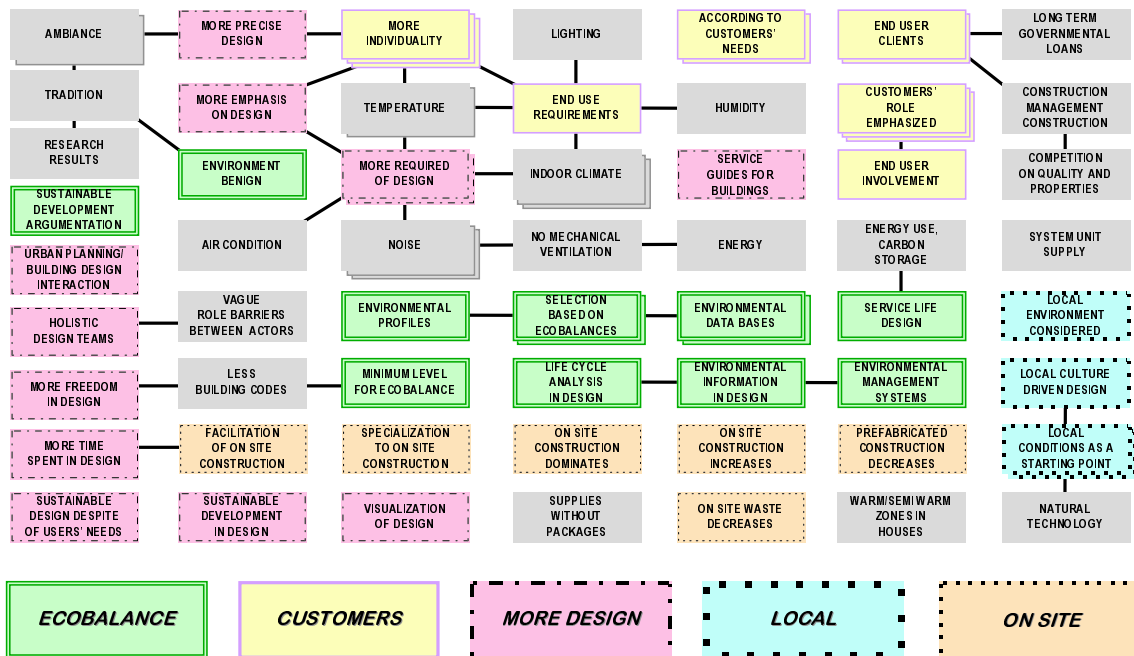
AMBIANCE

MORE PRECISE DESIGN

MORE INDIVIDUALITY

LIGHTING

ACCORDING TO CUSTOMERS' NEEDS

END USER CLIENTS

LONG TERM GOVERNMENTAL LOANS

TRADITION

MORE EMPHASIS ON DESIGN

TEMPERATURE

END USE REQUIREMENTS

HUMIDITY

CUSTOMERS' ROLE EMPHASIZED

CONSTRUCTION MANAGEMENT CONSTRUCTION

RESEARCH RESULTS

ENVIRONMENT BENIGN

MORE REQUIRED OF DESIGN

INDOOR CLIMATE

SERVICE GUIDES FOR BUILDINGS

END USER INVOLVEMENT

COMPETITION ON QUALITY AND PROPERTIES

SUSTAINABLE DEVELOPMENT ARGUMENTATION

AIR CONDITION

NOISE

NO MECHANICAL VENTILATION

ENERGY

ENERGY USE, CARBON STORAGE

SYSTEM UNIT SUPPLY

URBAN PLANNING/ BUILDING DESIGN INTERACTION

VAGUE ROLE BARRIERS BETWEEN ACTORS

ENVIRONMENTAL PROFILES

SELECTION BASED ON ECOBALANCES

ENVIRONMENTAL DATA BASES

SERVICE LIFE DESIGN

LOCAL ENVIRONMENT CONSIDERED

HOLISTIC DESIGN TEAMS

LESS BUILDING CODES

MINIMUM LEVEL FOR ECOBALANCE

LIFE CYCLE ANALYSIS IN DESIGN

ENVIRONMENTAL INFORMATION IN DESIGN

ENVIRONMENTAL MANAGEMENT SYSTEMS

LOCAL CULTURE DRIVEN DESIGN

MORE FREEDOM IN DESIGN

MORE TIME SPENT IN DESIGN

FACILITATION OF ON SITE CONSTRUCTION

SPECIALIZATION TO ON SITE CONSTRUCTION

ON SITE CONSTRUCTION DOMINATES

ON SITE CONSTRUCTION INCREASES

PREFABRICATED CONSTRUCTION DECREASES

LOCAL CONDITIONS AS A STARTING POINT

SUSTAINABLE DESIGN DESPITE OF USERS' NEEDS

SUSTAINABLE DEVELOPMENT IN DESIGN

VISUALIZATION OF DESIGN

SUPPLIES WITHOUT PACKAGES

ON SITE WASTE DECREASES

WARM/SEMI WARM ZONES IN HOUSES

NATURAL TECHNOLOGY

ECOBALANCE

CUSTOMERS

MORE DESIGN

LOCAL

ON SITE